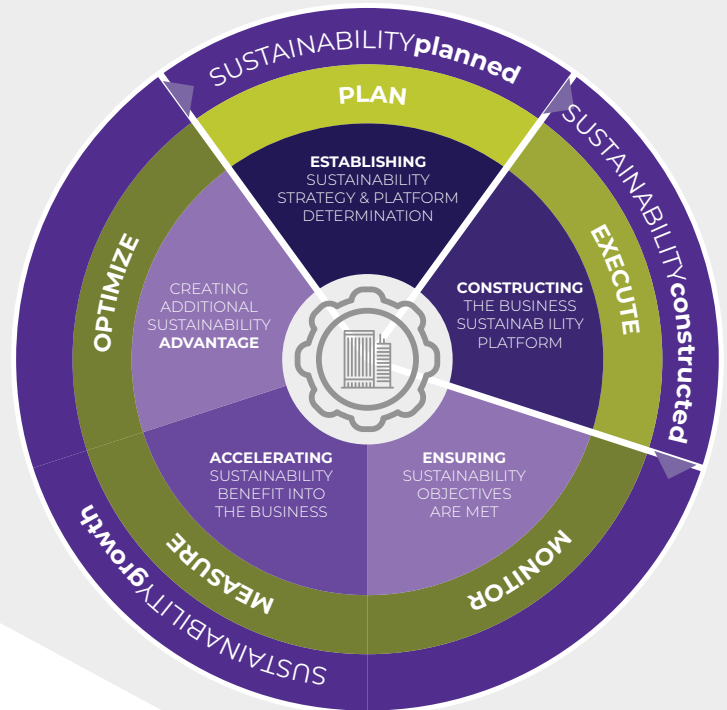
SUSTAINABILITYplanned

PLAN

ESTABLISHING SUSTAINABILITY STRATEGY & PLATFORM DETERMINATION

SUSTAINABILITYconstructed

EXECUTE

CONSTRUCTING THE BUSINESS SUSTAINAB ILITY PLATFORM

OPTIMIZE

CREATING ADDITIONAL SUSTAINABILITY ADVANTAGE

ACCELERATING SUSTAINABILITY BENEFIT INTO THE BUSINESS

ENSURING SUSTAINABILITY OBJECTIVES ARE MET

MEASURE

MONITOR

SUSTAINABILITYgrowth